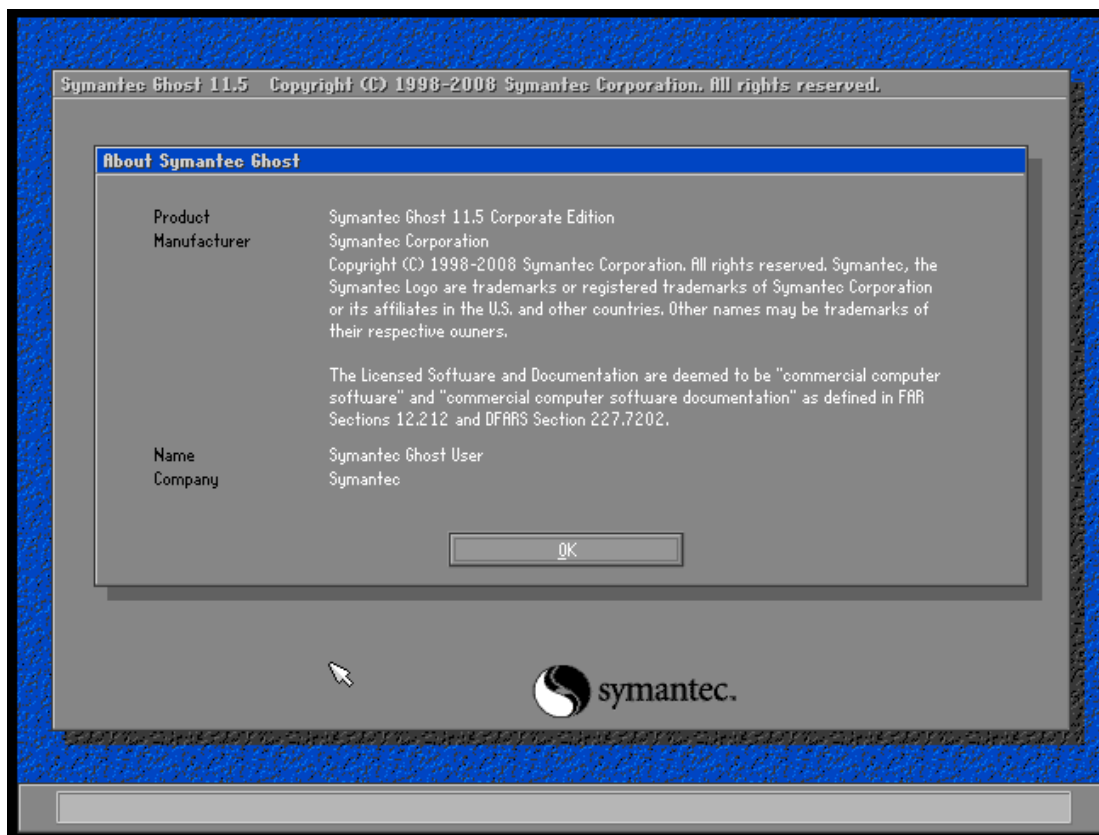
Symantec Ghost 11.5 Copyright (C) 1998-2008 Symantec Corporation. All rights reserved.

About Symantec Ghost

Product Symantec Ghost 11.5 Corporate Edition
Manufacturer Symantec Corporation
Copyright (C) 1998-2008 Symantec Corporation. All rights reserved. Symantec, the Symantec Logo are trademarks or registered trademarks of Symantec Corporation or its affiliates in the U.S. and other countries. Other names may be trademarks of their respective owners.

The Licensed Software and Documentation are deemed to be "commercial computer software" and "commercial computer software documentation" as defined in FAR Sections 12.212 and DFARS Section 227.7202.

Name Symantec Ghost User
Company Symantec

OK

symantec.